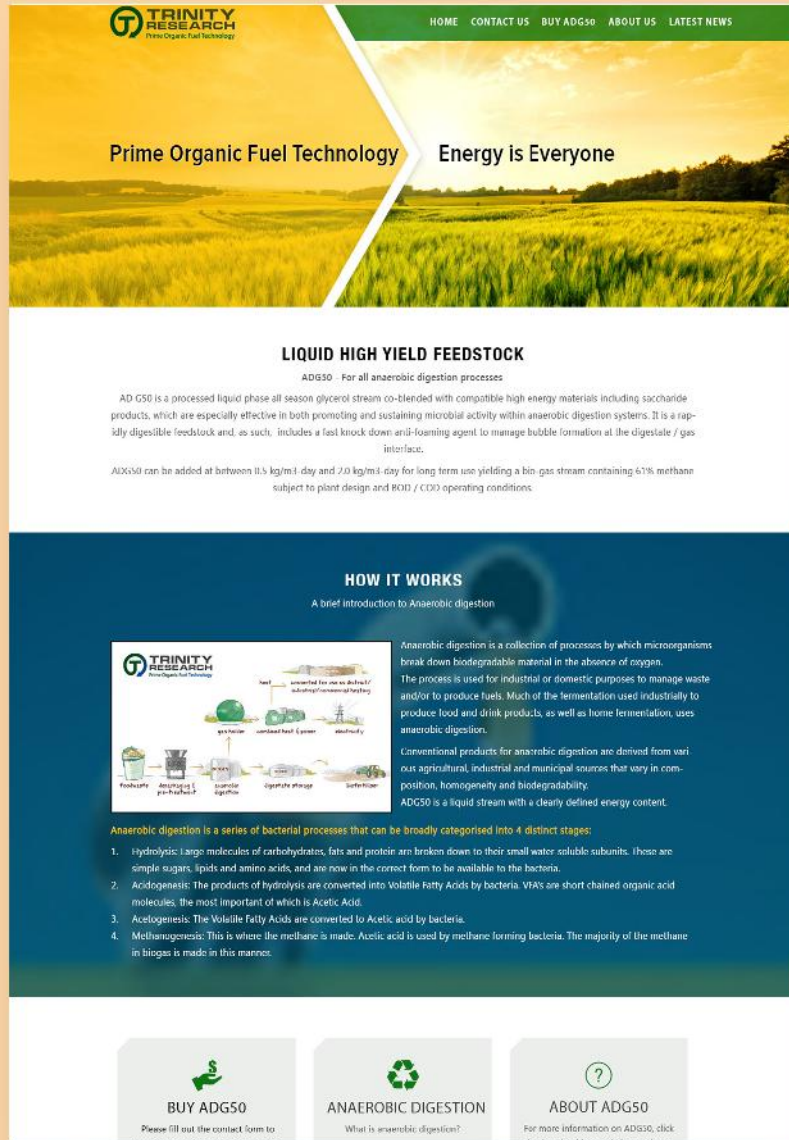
TRINITY RESEARCH
Prime Organic Fuel Technology

HOME CONTACT US BUY ADG50 ABOUT US LATEST NEWS

Prime Organic Fuel Technology

Energy is Everyone

LIQUID HIGH YIELD FEEDSTOCK

ADG50 - For all anaerobic digestion processes

AD G50 is a processed liquid phase all season glycerol stream co-blended with compatible high energy materials including saccharide products, which are especially effective in both promoting and sustaining microbial activity within anaerobic digestion systems. It is a rapidly digestible feedstock and, as such, includes a fast knock down anti-foaming agent to manage bubble formation at the digestate / gas interface.

ADG50 can be added at between 0.5 kg/m3-day and 2.0 kg/m3-day for long term use yielding a bio-gas stream containing 61% methane subject to plant design and BOD / COD operating conditions.

HOW IT WORKS

A brief introduction to Anaerobic digestion

TRINITY RESEARCH
Prime Organic Fuel Technology
heat
converted for use as district/ industrial/commercial heating
gasholder
combined heat & power
electricity
foodwaste
macerating & pre-treatment
anaerobic digestion
digestate storage
fertiliser

Anaerobic digestion is a collection of processes by which microorganisms break down biodegradable material in the absence of oxygen.
The process is used for industrial or domestic purposes to manage waste and/or to produce fuels. Much of the fermentation used industrially to produce food and drink products, as well as home fermentation, uses anaerobic digestion.

Conventional products for anaerobic digestion are derived from various agricultural, industrial and municipal sources that vary in composition, homogeneity and biodegradability.
ADG50 is a liquid stream with a clearly defined energy content.

Anaerobic digestion is a series of bacterial processes that can be broadly categorised into 4 distinct stages:

1. Hydrolysis: Large molecules of carbohydrates, fats and protein are broken down to their small water soluble subunits. Those are simple sugars, lipids and amino acids, and are now in the correct form to be available to the bacteria.
2. Acidogenesis: The products of hydrolysis are converted into Volatile Fatty Acids by bacteria. VFA's are short chained organic acid molecules, the most important of which is Acetic Acid.
3. Acetogenesis: The Volatile Fatty Acids are converted to Acetic acid by bacteria.
4. Methanogenesis: This is where the methane is made. Acetic acid is used by methane forming bacteria. The majority of the methane in biogas is made in this manner.

BUY ADG50
Please fill out the contact form to

ANAEROBIC DIGESTION
What is anaerobic digestion?

ABOUT ADG50
For more information on ADG50, click